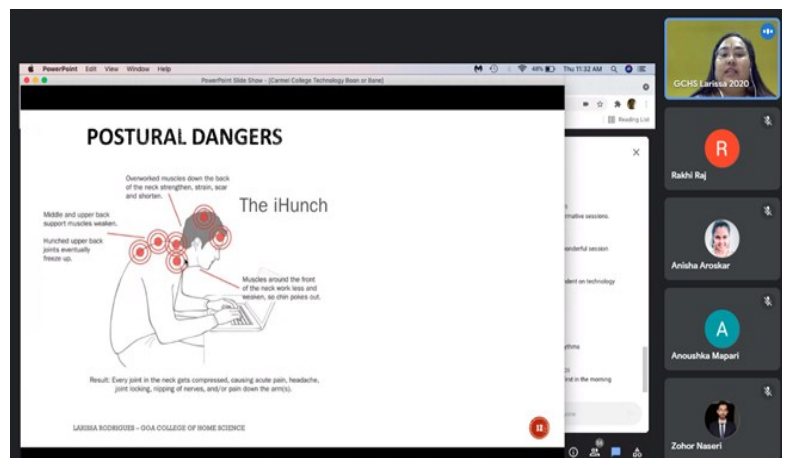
PowerPoint File Edit View Window Help

PowerPoint Slide Show - [Carmel College Technology Boon or Bane]

Thu 11:32 AM

Reading List

POSTURAL DANGERS

The iHunch

Overworked muscles down the back of the neck strengthen, strain, scar and shorten.

Middle and upper back support muscles weaken.

Hunched upper back joints eventually freeze up.

Muscles around the front of the neck work less and weaken, so chin pokes out.

Result: Every joint in the neck gets compressed, causing acute pain, headache, joint locking, nipping of nerves, and/or pain down the arm(s).

LARISSA RODRIGUES – GOA COLLEGE OF HOME SCIENCE

rmative sessions.

nderful session

dent on technology

ythms

rst in the morning

GCHS Larissa 2020

R

Rakhi Raj

Anisha Aroskar

A

Anoushka Mapari

Zohor Naseri